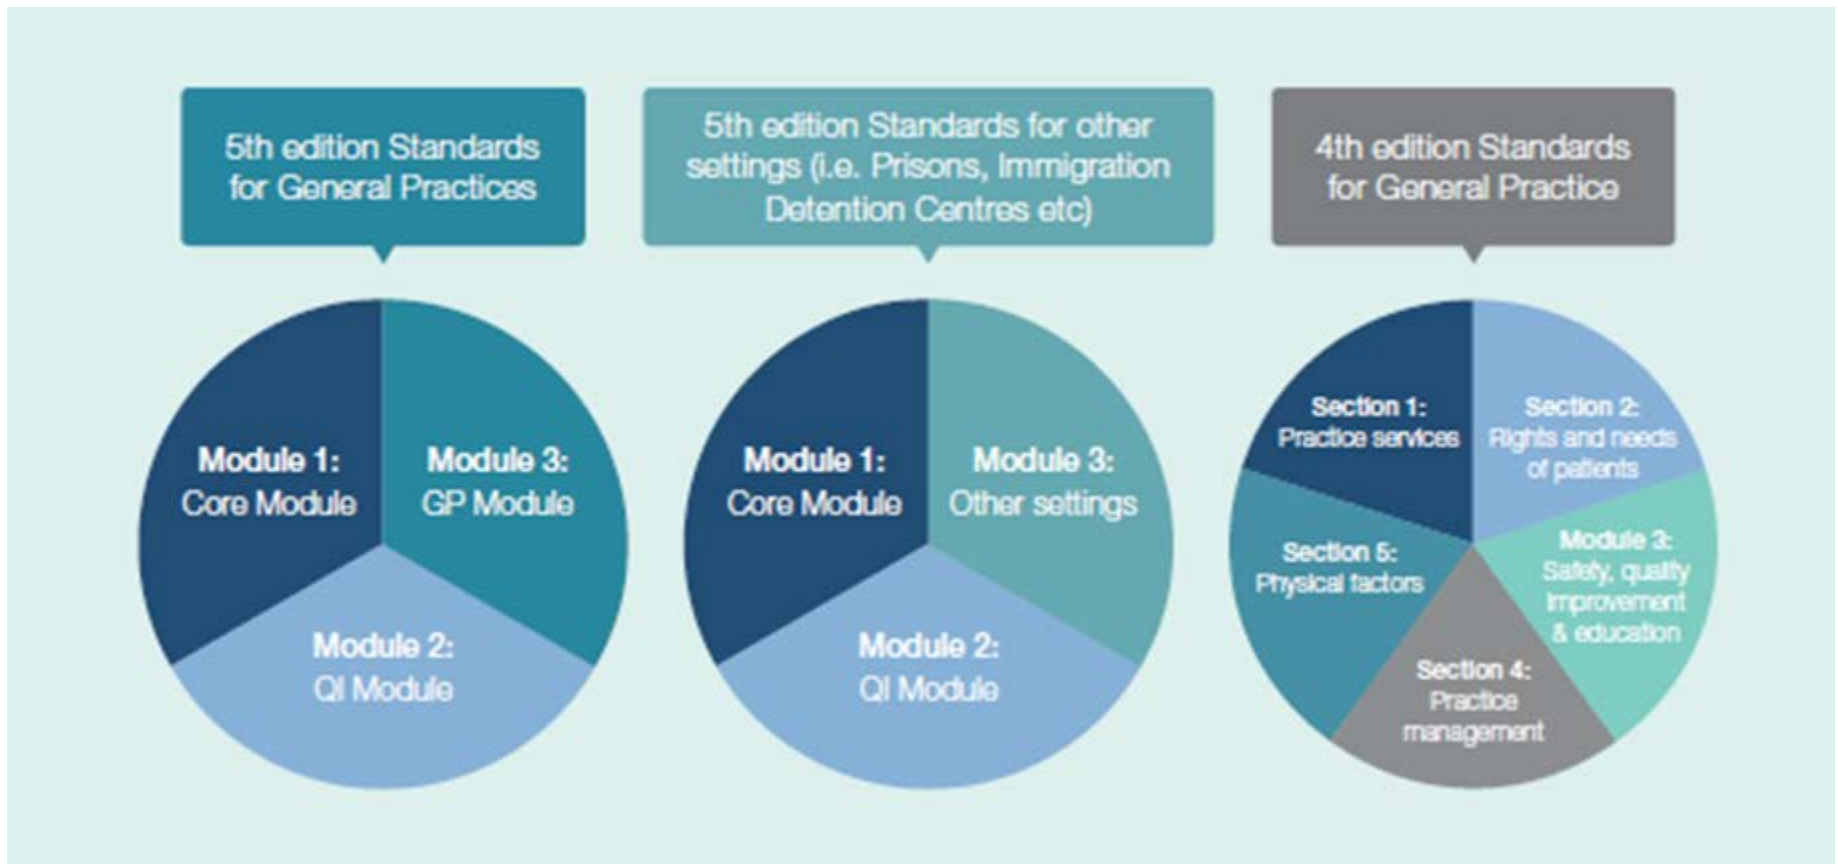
5th edition Standards for General Practices

Module 1: Core Module

Module 3: GP Module

Module 2: QI Module

5th edition Standards for other settings (i.e. Prisons, Immigration Detention Centres etc)

Module 1: Core Module

Module 3: Other settings

Module 2: QI Module

4th edition Standards for General Practice

Section 1: Practice services

Section 2: Rights and needs of patients

Module 3: Safety, quality improvement & education

Section 4: Practice management

Section 5: Physical factors